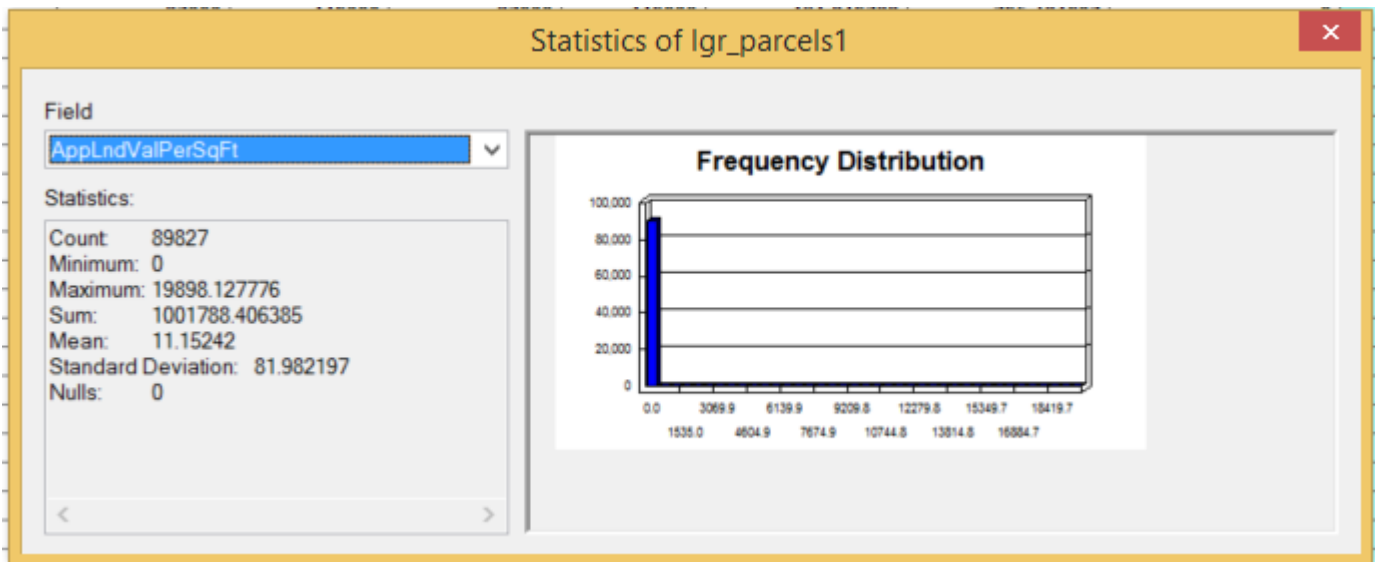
Statistics of lgr_parcels1

×

Field

AppLndValPerSqFt

Statistics:

Count: 89827
Minimum: 0
Maximum: 19898.127776
Sum: 1001788.406385
Mean: 11.15242
Standard Deviation: 81.982197
Nulls: 0

Frequency Distribution

100,000
80,000
60,000
40,000
20,000
0

0.0 3069.9 6139.9 9209.8 12279.8 15349.7 18419.7
1535.0 4604.9 7674.9 10744.8 13814.8 16884.7